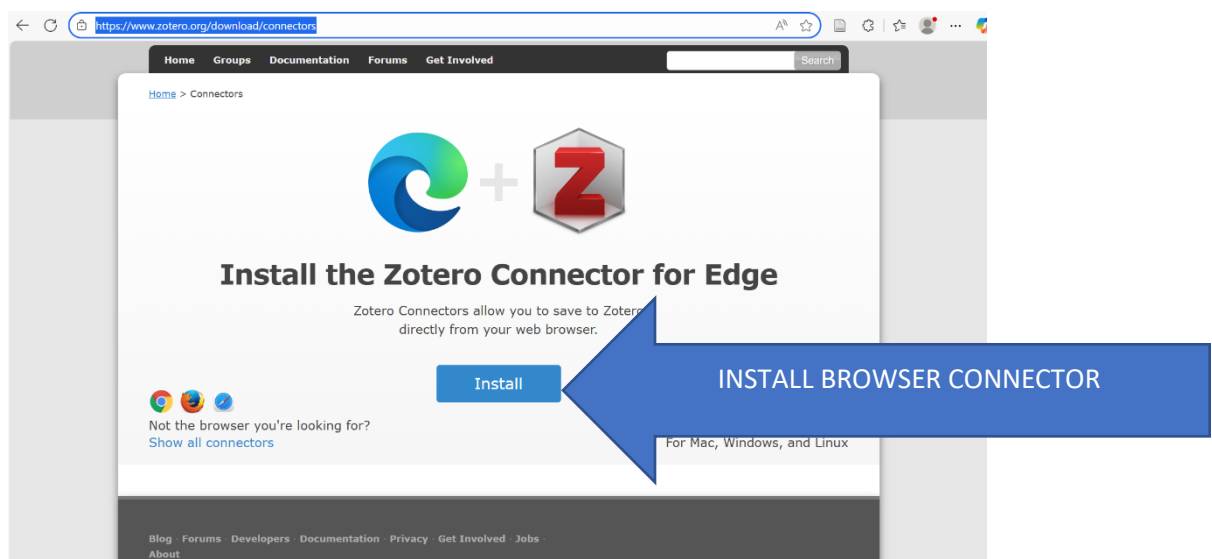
https://www.zotero.org/download/connectors

Home Groups Documentation Forums Get Involved

Search

Home > Connectors

Install the Zotero Connector for Edge

Zotero Connectors allow you to save to Zotero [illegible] directly from your web browser.

Install

INSTALL BROWSER CONNECTOR

Not the browser you're looking for?
Show all connectors

For Mac, Windows, and Linux

Blog · Forums · Developers · Documentation · Privacy · Get Involved · Jobs · About